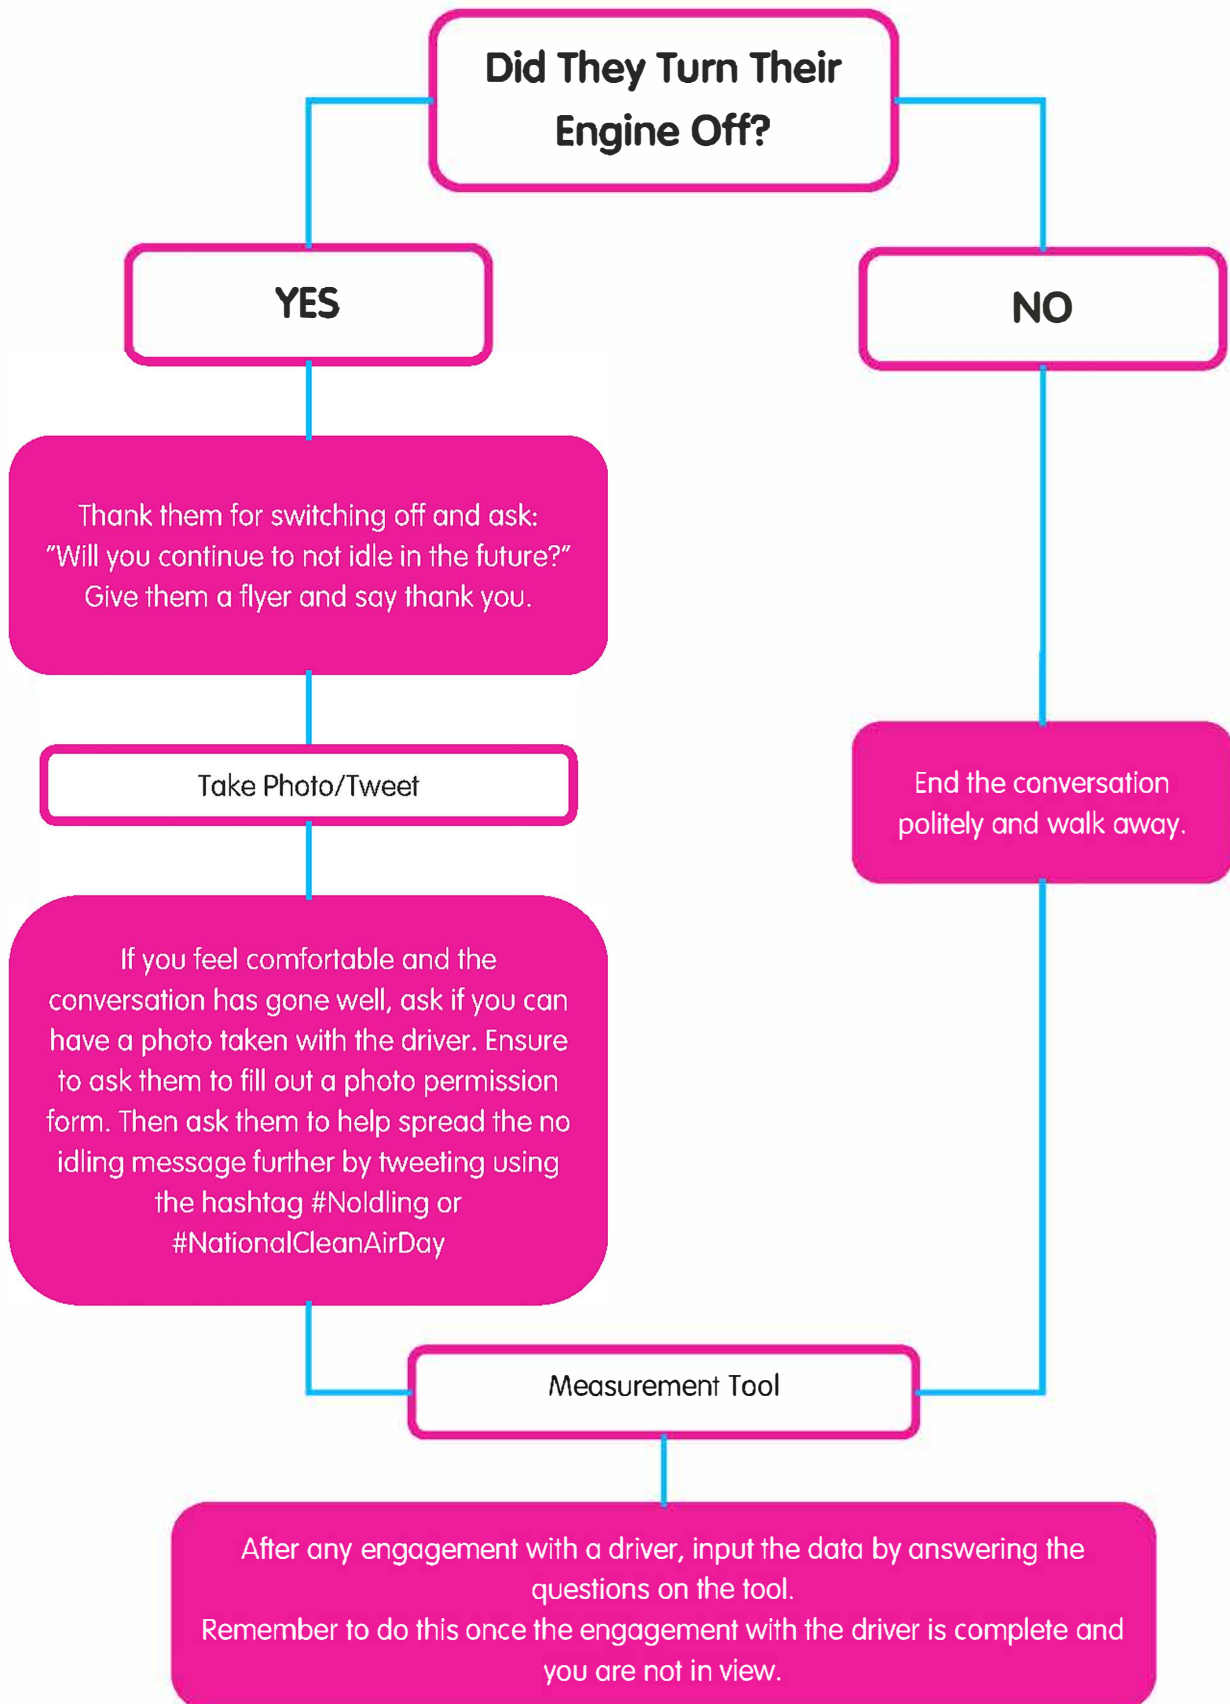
Did They Turn Their Engine Off?

YES

NO

Thank them for switching off and ask: "Will you continue to not idle in the future?" Give them a flyer and say thank you.

Take Photo/Tweet

If you feel comfortable and the conversation has gone well, ask if you can have a photo taken with the driver. Ensure to ask them to fill out a photo permission form. Then ask them to help spread the no idling message further by tweeting using the hashtag #NoIdling or #NationalCleanAirDay

End the conversation politely and walk away.

Measurement Tool

After any engagement with a driver, input the data by answering the questions on the tool.
Remember to do this once the engagement with the driver is complete and you are not in view.